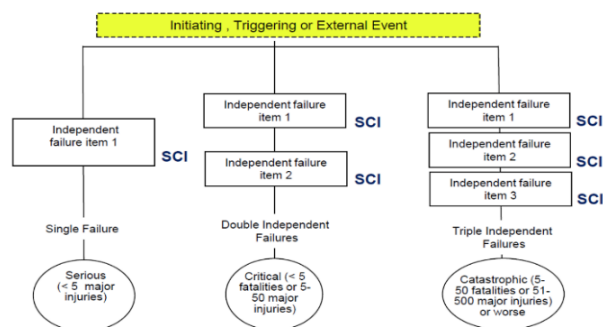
Initiating , Triggering or External Event

Independent failure item 1

SCI

Single Failure

Serious (< 5 major injuries)

Independent failure item 1

SCI

Independent failure item 2

SCI

Double Independent Failures

Critical (< 5 fatalities or 5-50 major injuries)

Independent failure item 1

SCI

Independent failure item 2

SCI

Independent failure item 3

SCI

Triple Independent Failures

Catastrophic (5-50 fatalities or 51-500 major injuries) or worse